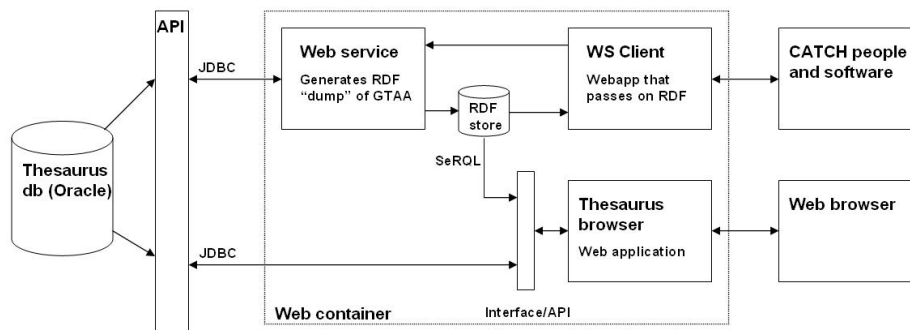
API

JDBC

Web service

Generates RDF "dump" of GTAA

WS Client

Webapp that passes on RDF

CATCH people and software

RDF store

Thesaurus db (Oracle)

SeRQL

Thesaurus browser

Web application

Web browser

JDBC

Web container

Interface/API